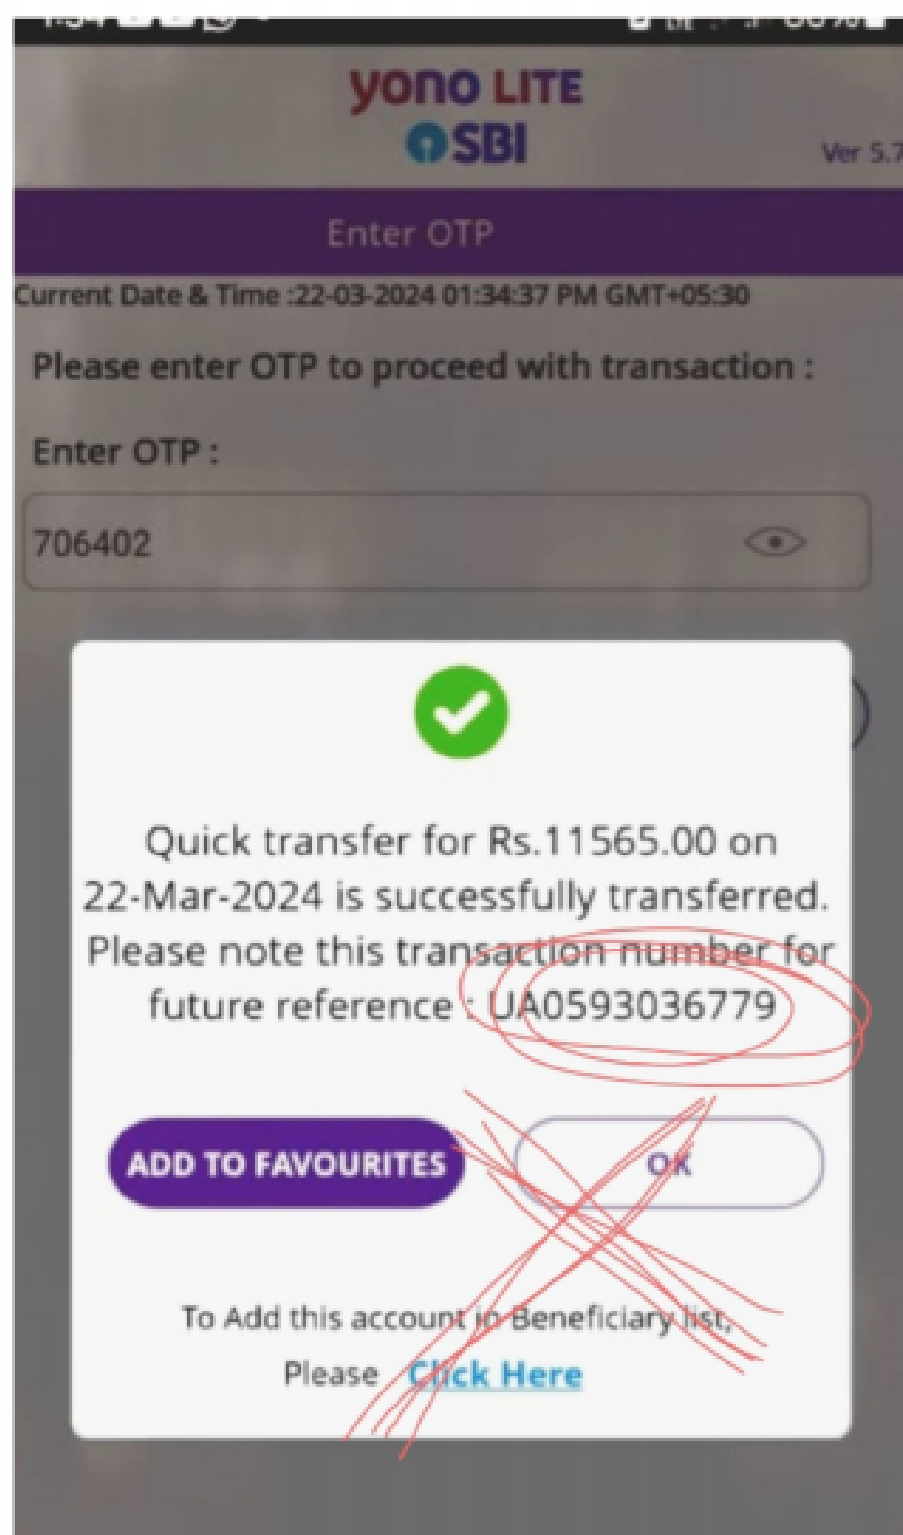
yono LITE
SBI
Ver 5.7

Enter OTP

Current Date & Time :22-03-2024 01:34:37 PM GMT+05:30

Please enter OTP to proceed with transaction :

Enter OTP :

706402

Quick transfer for Rs.11565.00 on 22-Mar-2024 is successfully transferred. Please note this transaction number for future reference : UA0593036779

ADD TO FAVOURITES

OK

To Add this account in Beneficiary list, Please Click Here